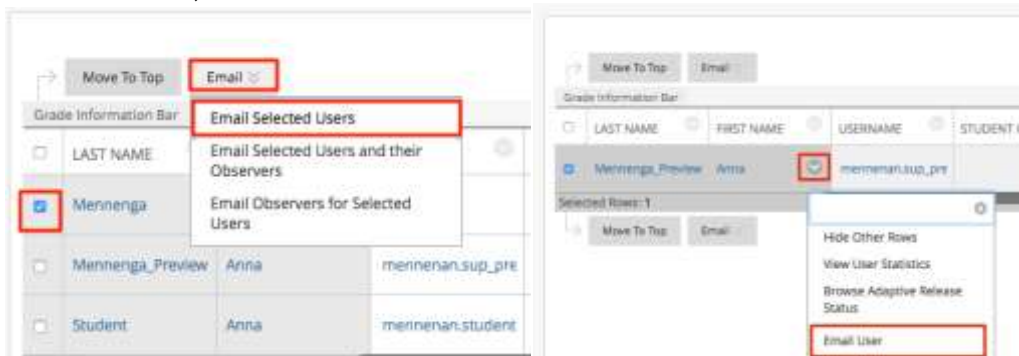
Move To Top
Email

Grade Information Bar

LAST NAME

Email Selected Users

Email Selected Users and their Observers

Email Observers for Selected Users

Mennenga

Mennenga_Preview
Anna
mennenan.sup_pre

Student
Anna
mennenan.student

Move To Top
Email

Grade Information Bar

| LAST NAME | FIRST NAME | USERNAME | STUDENT |
|---|---|---|---|
| Mennenga_Preview | Anna | mennenan.sup_pre | |

Selected Rows: 1

Move To Top
Email

Hide Other Rows

View User Statistics

Browse Adaptive Release Status

Email User